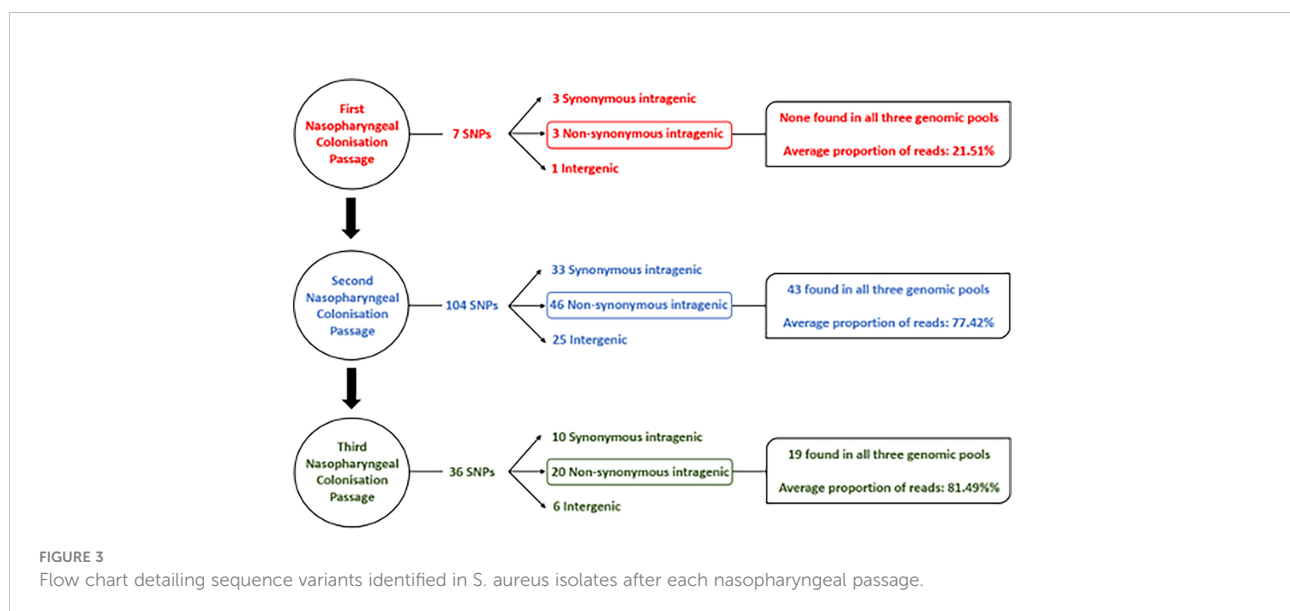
First Nasopharyngeal Colonisation Passage

7 SNPs

3 Synonymous intragenic

3 Non-synonymous intragenic

1 Intergenic

None found in all three genomic pools

Average proportion of reads: 21.51%

Second Nasopharyngeal Colonisation Passage

104 SNPs

33 Synonymous intragenic

46 Non-synonymous intragenic

25 Intergenic

43 found in all three genomic pools

Average proportion of reads: 77.42%

Third Nasopharyngeal Colonisation Passage

36 SNPs

10 Synonymous intragenic

20 Non-synonymous intragenic

6 Intergenic

19 found in all three genomic pools

Average proportion of reads: 81.49%%

FIGURE 3
Flow chart detailing sequence variants identified in S. aureus isolates after each nasopharyngeal passage.